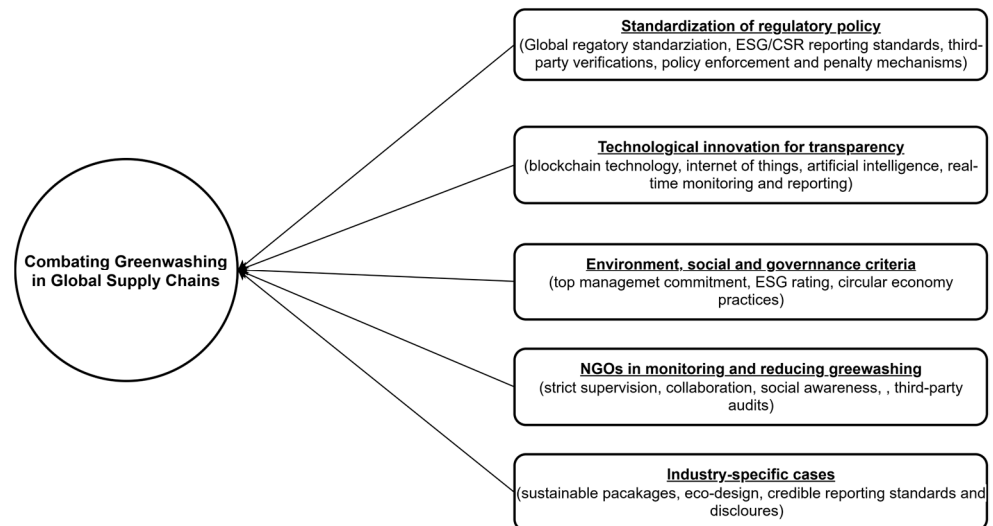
Standardization of regulatory policy
(Global regatory standarziation, ESG/CSR reporting standards, third-party verifications, policy enforcement and penalty mechanisms)

Technological innovation for transparency
(blockchain technology, internet of things, artificial intelligence, real-time monitoring and reporting)

Combating Greenwashing in Global Supply Chains

Environment, social and governance criteria
(top managemet commitment, ESG rating, circular economy practices)

NGOs in monitoring and reducing greewashing
(strict supervision, collaboration, social awareness, , third-party audits)

Industry-specific cases
(sustainable pacakages, eco-design, credible reporting standards and disloures)